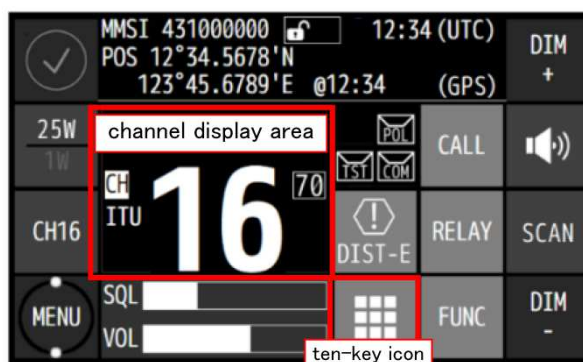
MMSI 431000000 12:34 (UTC)
POS 12°34.5678'N
123°45.6789'E @12:34 (GPS)

DIM +

25W
1W

channel display area

CH
ITU
16
70

POL
TST COM

CALL

CH16

DIST-E

RELAY

SCAN

MENU

SQL

VOL

FUNC

DIM -

ten-key icon